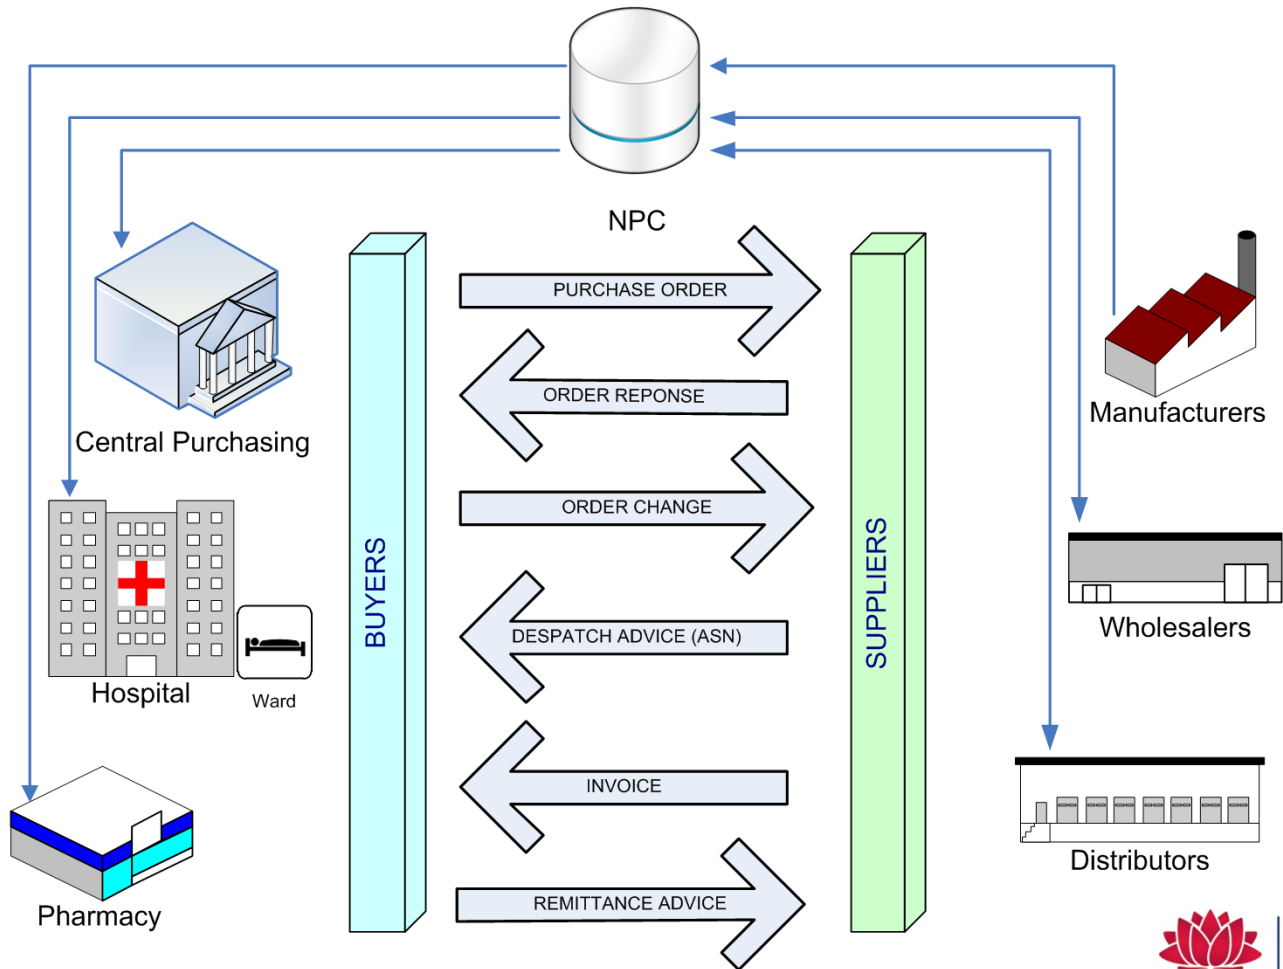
NPC

Central Purchasing

Hospital

Ward

Pharmacy

BUYERS

PURCHASE ORDER

ORDER REPONSE

ORDER CHANGE

DESPATCH ADVICE (ASN)

INVOICE

REMITTANCE ADVICE

SUPPLIERS

Manufacturers

Wholesalers

Distributors